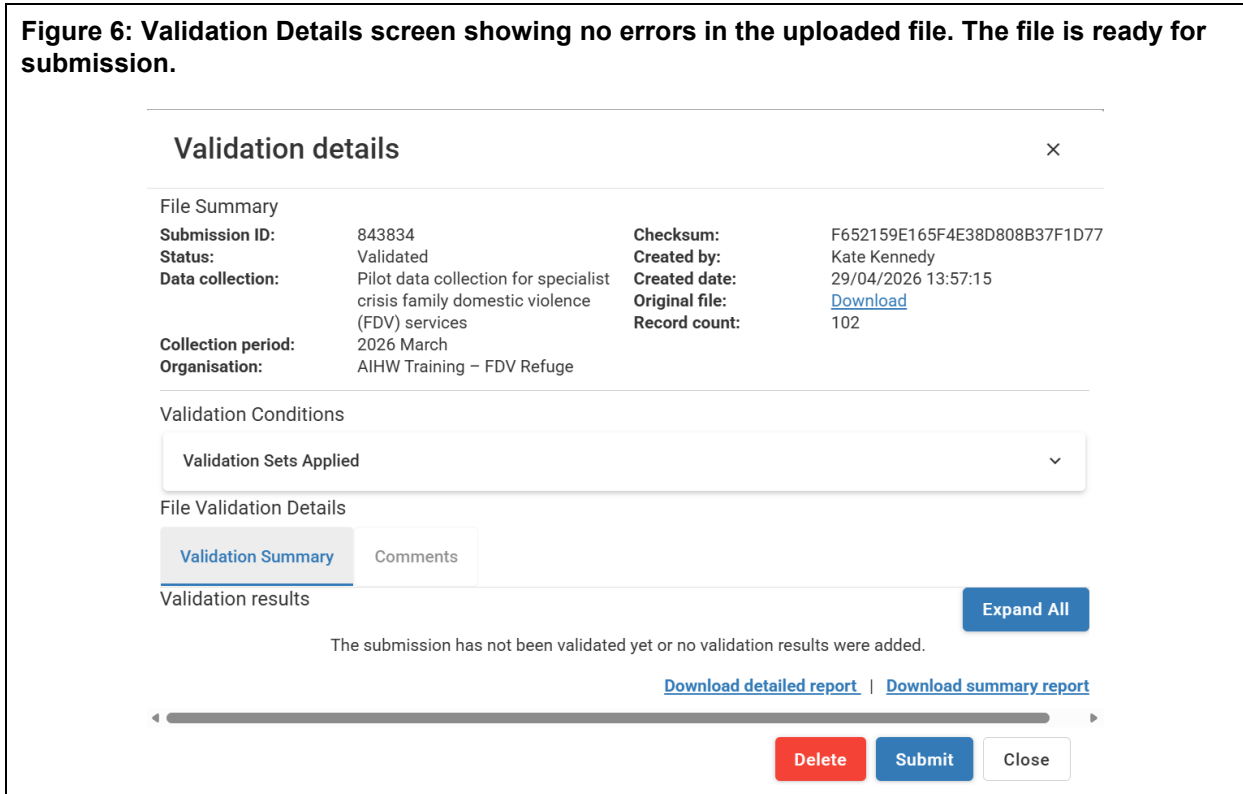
Figure 6: Validation Details screen showing no errors in the uploaded file. The file is ready for submission.

Validation details

×

File Summary

Submission ID: 843834
Status: Validated
Data collection: Pilot data collection for specialist crisis family domestic violence (FDV) services
Collection period: 2026 March
Organisation: AIHW Training – FDV Refuge

Checksum: F652159E165F4E38D808B37F1D77
Created by: Kate Kennedy
Created date: 29/04/2026 13:57:15
Original file: Download
Record count: 102

Validation Conditions

Validation Sets Applied

File Validation Details

Validation Summary

Comments

Validation results

Expand All

The submission has not been validated yet or no validation results were added.

Download detailed report | Download summary report

Delete Submit Close